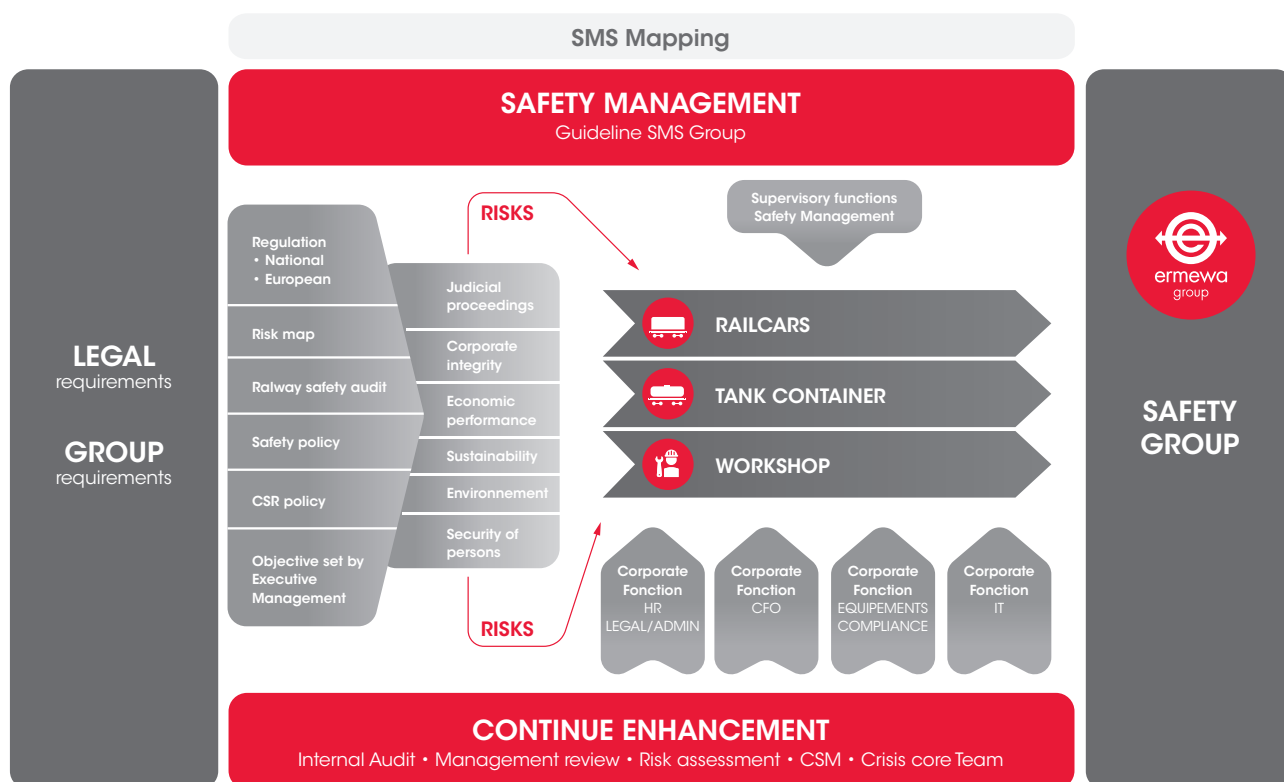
SMS Mapping

SAFETY MANAGEMENT
Guideline SMS Group

LEGAL
requirements

GROUP
requirements

RISKS

Supervisory functions
Safety Management

ermewa
group

Regulation
• National
• European

Risk map

Ralway safety audit

Safety policy

CSR policy

Objective set by Executive Management

Judicial proceedings

Corporate integrity

Economic performance

Sustainability

Environnement

Security of persons

RAILCARS

TANK CONTAINER

WORKSHOP

SAFETY
GROUP

RISKS

Corporate Fonction
HR
LEGAL/ADMIN

Corporate Fonction
CFO

Corporate Fonction
EQUIPEMENTS
COMPLIANCE

Corporate Fonction
IT

CONTINUE ENHANCEMENT
Internal Audit • Management review • Risk assessment • CSM • Crisis core Team